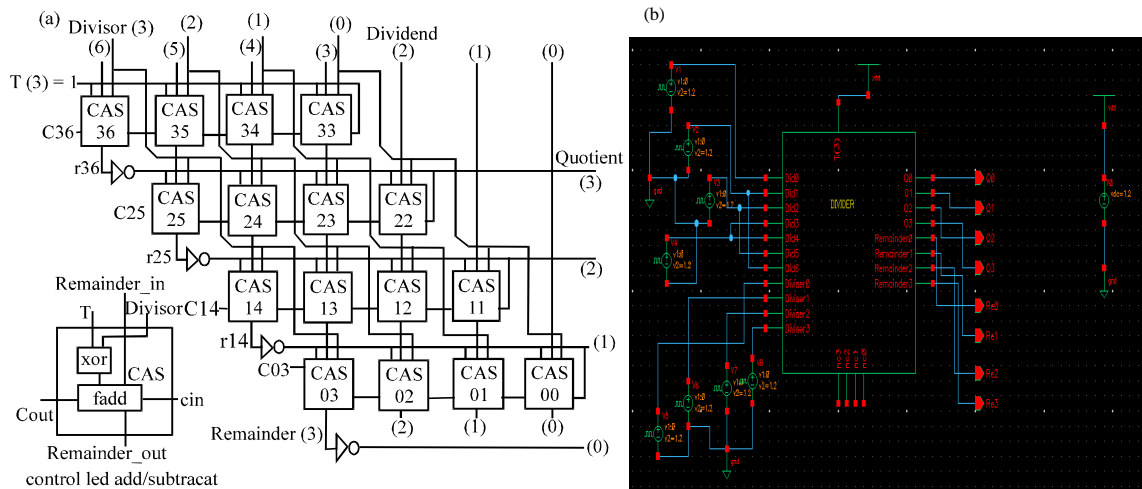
(a)
Divisor (3) (2) (1) (0)
(6) (5) (4) (3)
Dividend
(2) (1) (0)
T (3) = 1
CAS 36
CAS 35
CAS 34
CAS 33
C36
r36
Quotient
(3)
CAS 25
CAS 24
CAS 23
CAS 22
C25
r25
(2)
Remainder_in
T
Divisor
C14
CAS 14
CAS 13
CAS 12
CAS 11
xor
CAS
r14
(1)
Cout
fadd
cin
C03
CAS 03
CAS 02
CAS 01
CAS 00
Remainder_out
Remainder (3)
(2) (1) (0)
(0)
control led add/subtracat

(b)
DIVIDER
Divid0
Divid1
Divid2
Divid3
Divid4
Divid5
Divid6
Divisor0
Divisor1
Divisor2
Divisor3
Q0
Q1
Q2
Q3
Remainder0
Remainder1
Remainder2
Remainder3
Q0
Q1
Q2
Q3
Re0
Re1
Re2
Re3
v1=0
v2=1.2
vdc=1.2
gnd
vdd
T(3)